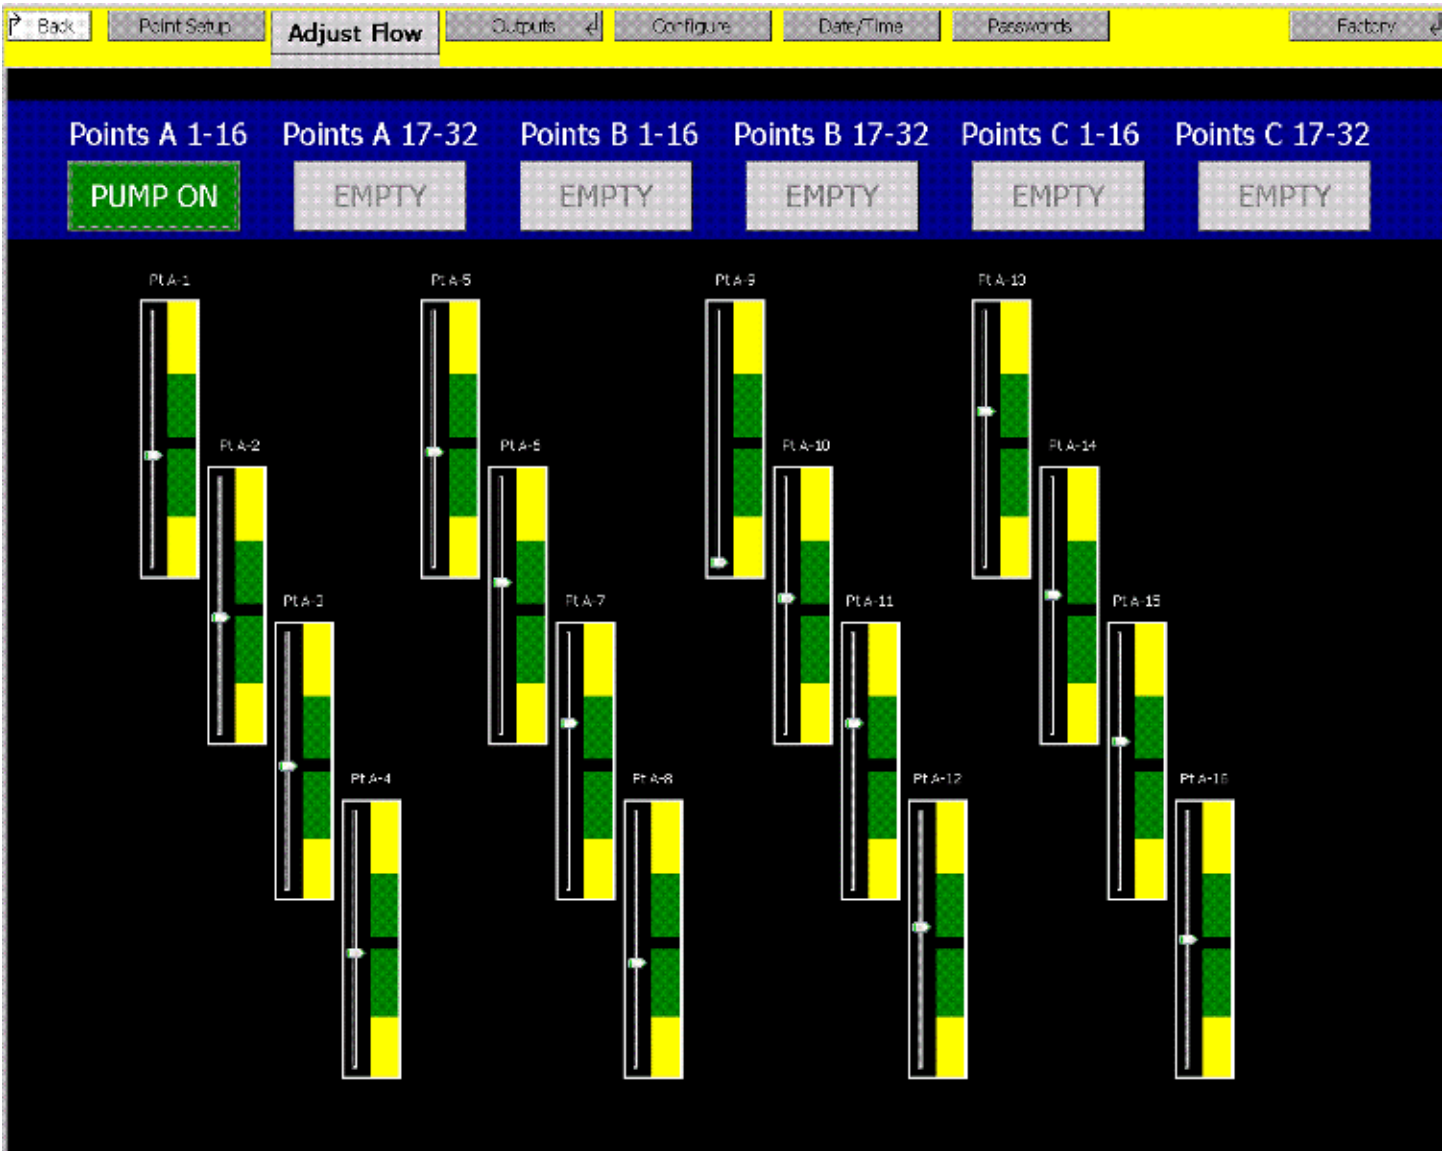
Back | Point Setup | Adjust Flow | Outputs | Configure | Date/Time | Passwords | Factory

Points A 1-16
PUMP ON

Points A 17-32
EMPTY

Points B 1-16
EMPTY

Points B 17-32
EMPTY

Points C 1-16
EMPTY

Points C 17-32
EMPTY

Pt A-1
Pt A-2
Pt A-3
Pt A-4
Pt A-5
Pt A-6
Pt A-7
Pt A-8
Pt A-9
Pt A-10
Pt A-11
Pt A-12
Pt A-13
Pt A-14
Pt A-15
Pt A-16